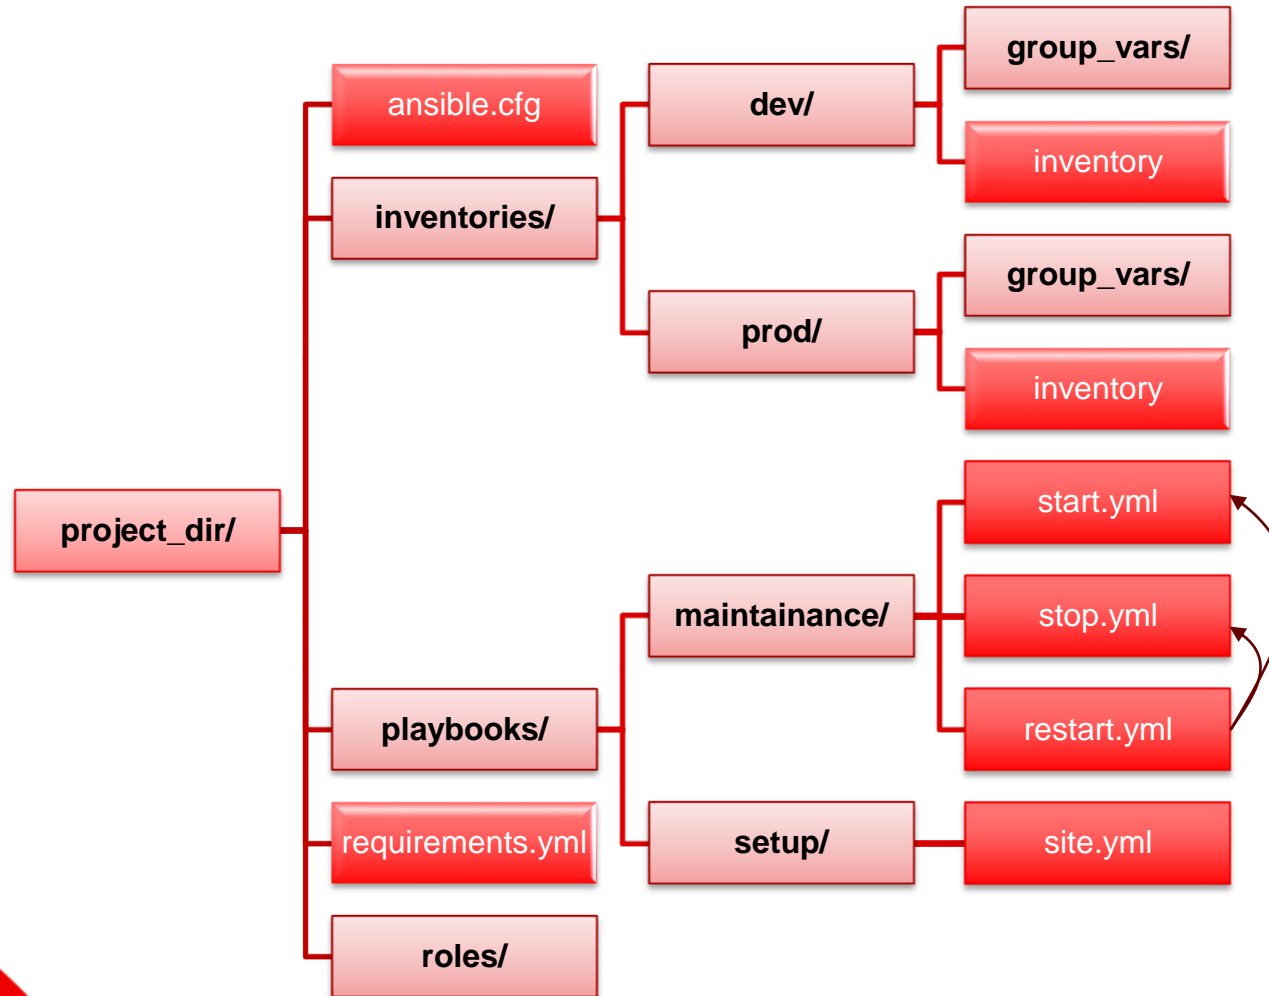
project_dir/

ansible.cfg

inventories/

dev/

group_vars/

inventory

prod/

group_vars/

inventory

playbooks/

maintainance/

start.yml

stop.yml

restart.yml

setup/

site.yml

requirements.yml

roles/